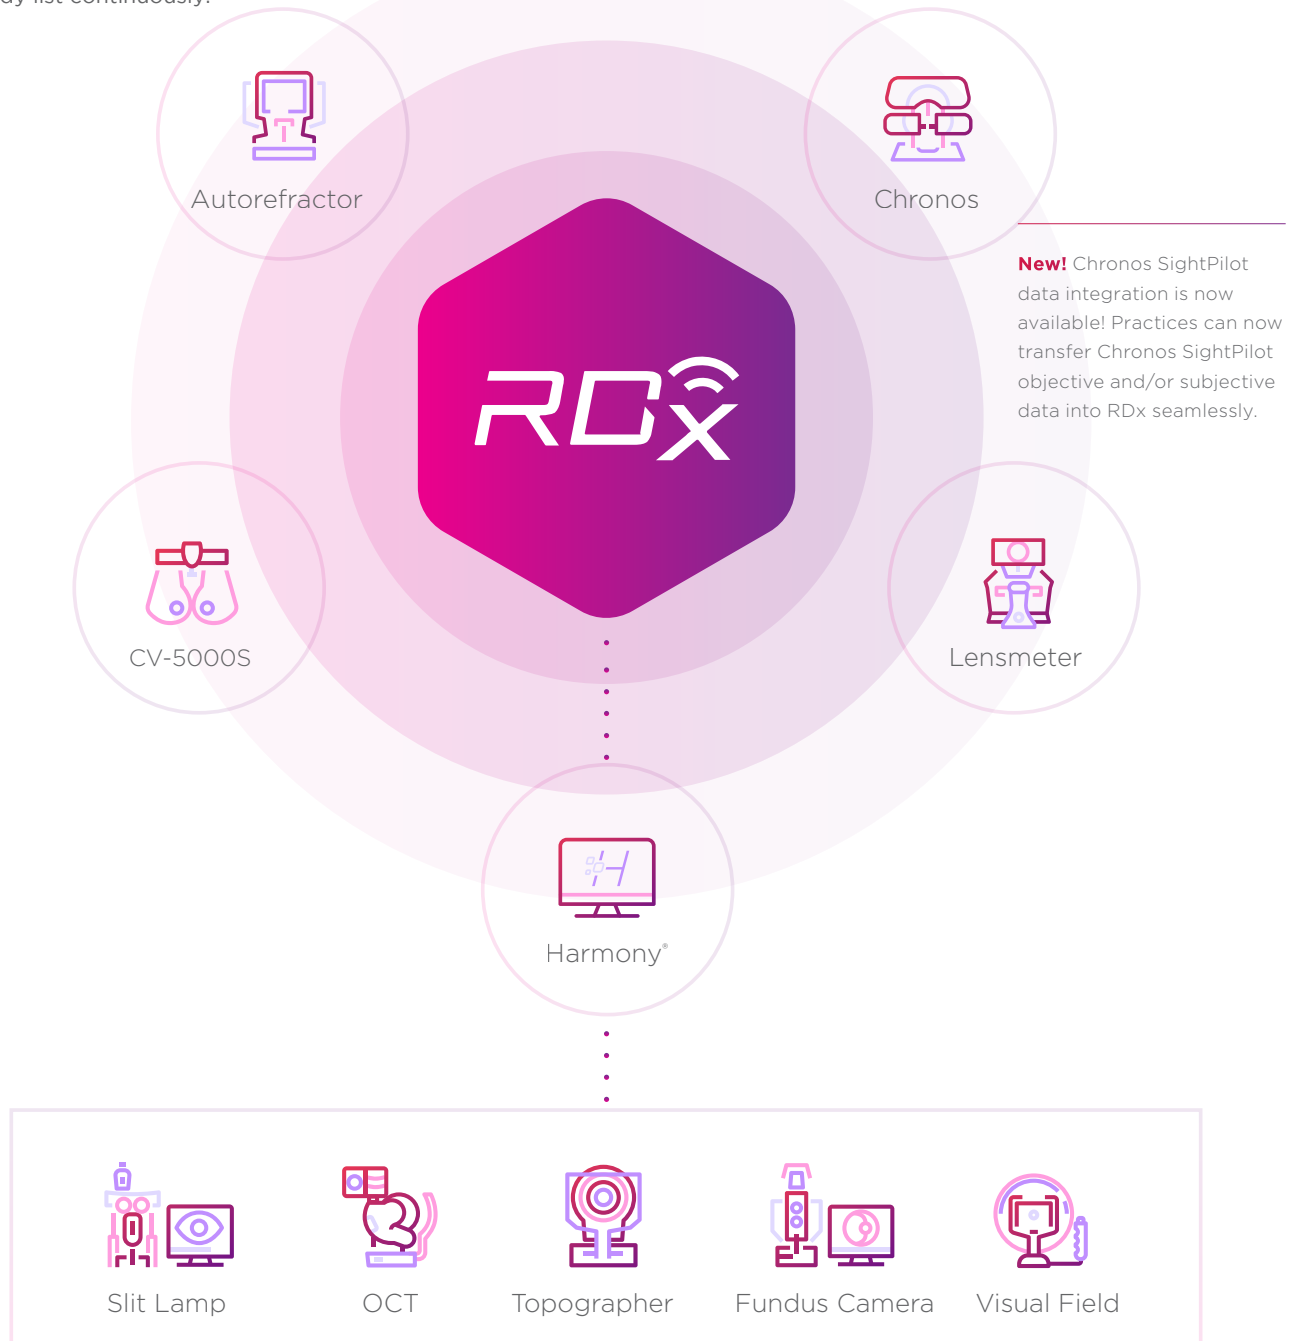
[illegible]dy list continuously.

Autorefractor

Chronos

New! Chronos SightPilot data integration is now available! Practices can now transfer Chronos SightPilot objective and/or subjective data into RDx seamlessly.

RDx

CV-5000S

Lensmeter

Harmony®

Slit Lamp

OCT

Topographer

Fundus Camera

Visual Field